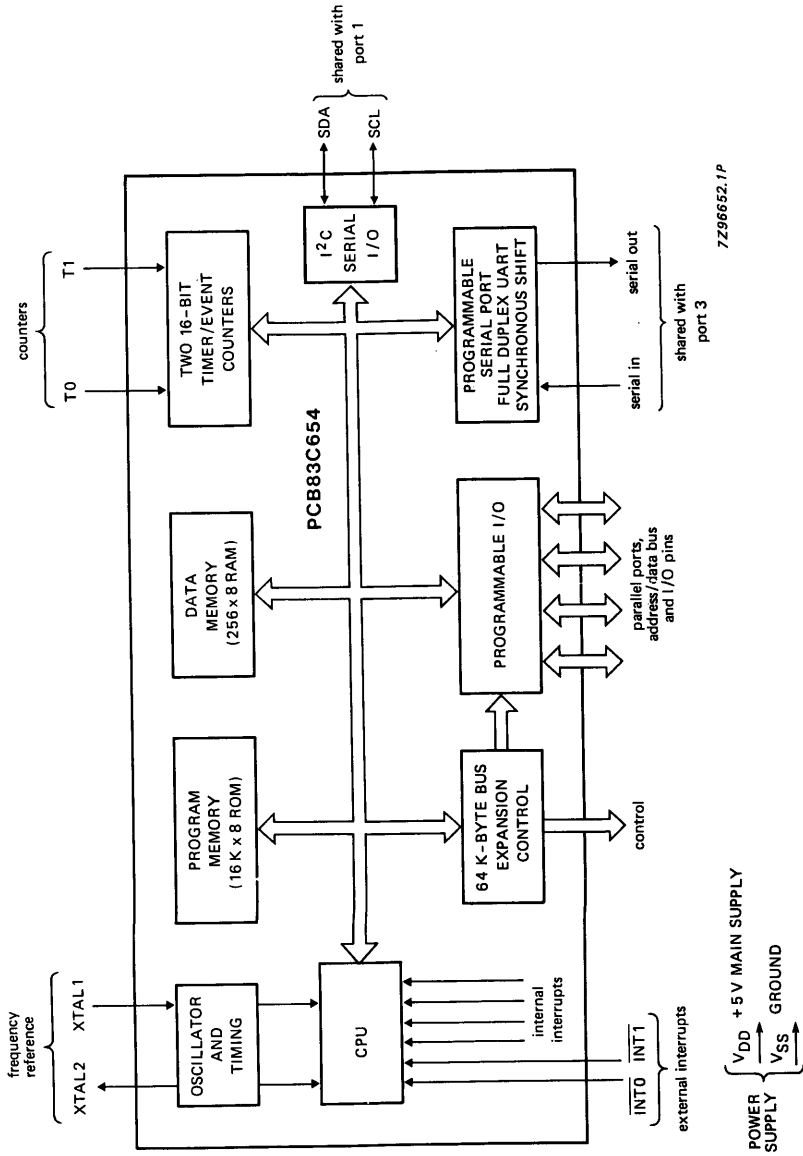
shared with port 1

SDA

SCL

7Z96652.1P

counters

T1

T0

$I^2C$ SERIAL I/O

TWO 16-BIT TIMER/EVENT COUNTERS

PROGRAMMABLE SERIAL PORT FULL DUPLEX UART SYNCHRONOUS SHIFT

serial out

serial in

shared with port 3

PCB83C654

DATA MEMORY (256 x 8 RAM)

PROGRAMMABLE I/O

parallel ports, address/data bus and I/O pins

PROGRAM MEMORY (16 K x 8 ROM)

64 K-BYTE BUS EXPANSION CONTROL

control

frequency reference

XTAL1

XTAL2

OSCILLATOR AND TIMING

CPU

internal interrupts

$\overline{INT0}$ $\overline{INT1}$

external interrupts

POWER SUPPLY

$V_{DD}$ +5 V MAIN SUPPLY

$V_{SS}$ GROUND